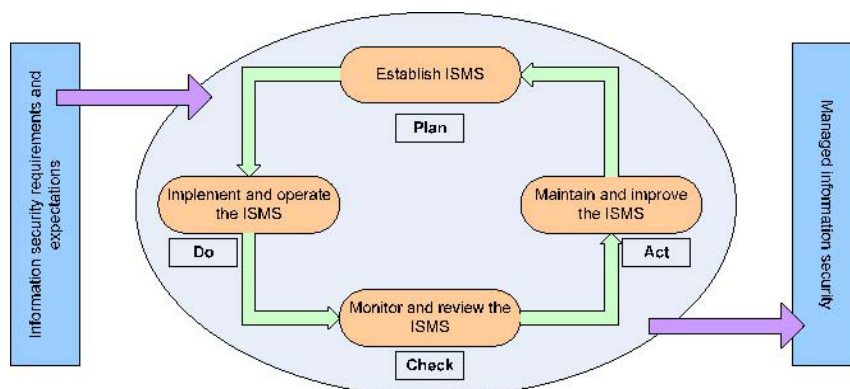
Information security requirements and expectations

Establish ISMS

Plan

Implement and operate the ISMS

Do

Maintain and improve the ISMS

Act

Monitor and review the ISMS

Check

Managed information security